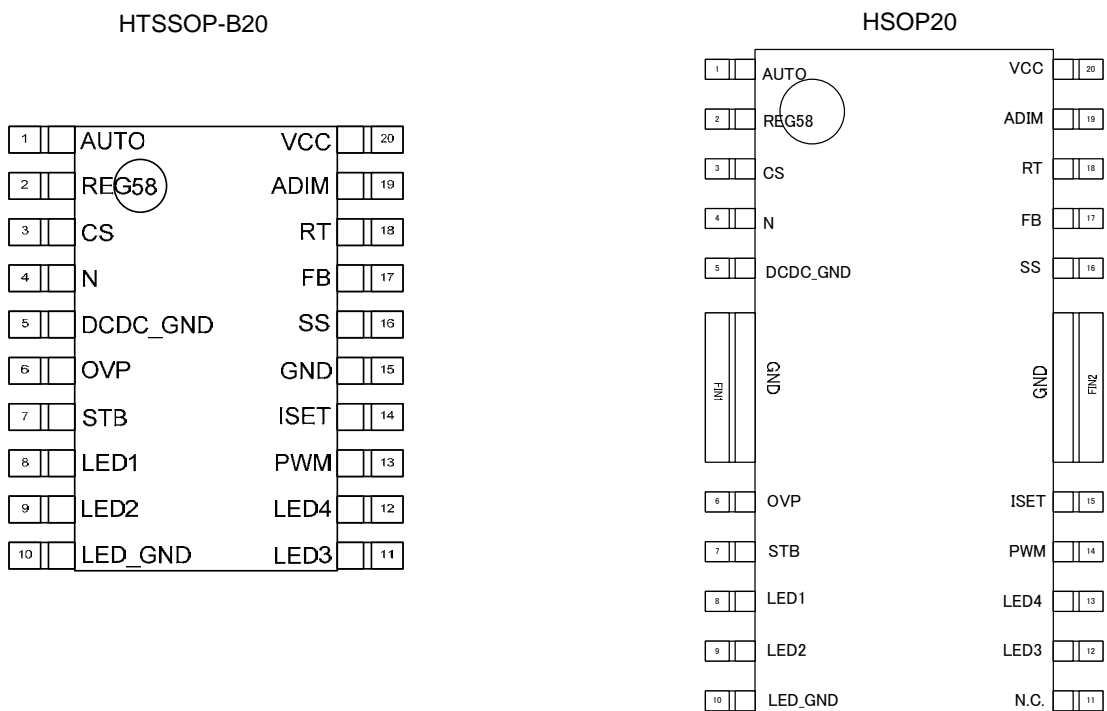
HTSSOP-B20

1 AUTO
2 REG58
3 CS
4 N
5 DCDC_GND
6 OVP
7 STB
8 LED1
9 LED2
10 LED_GND

VCC 20
ADIM 19
RT 18
FB 17
SS 16
GND 15
ISET 14
PWM 13
LED4 12
LED3 11

HSOP20

1 AUTO
2 REG58
3 CS
4 N
5 DCDC_GND
FIN1 GND
6 OVP
7 STB
8 LED1
9 LED2
10 LED_GND

VCC 20
ADIM 19
RT 18
FB 17
SS 16
GND FIN2
ISET 15
PWM 14
LED4 13
LED3 12
N.C. 11